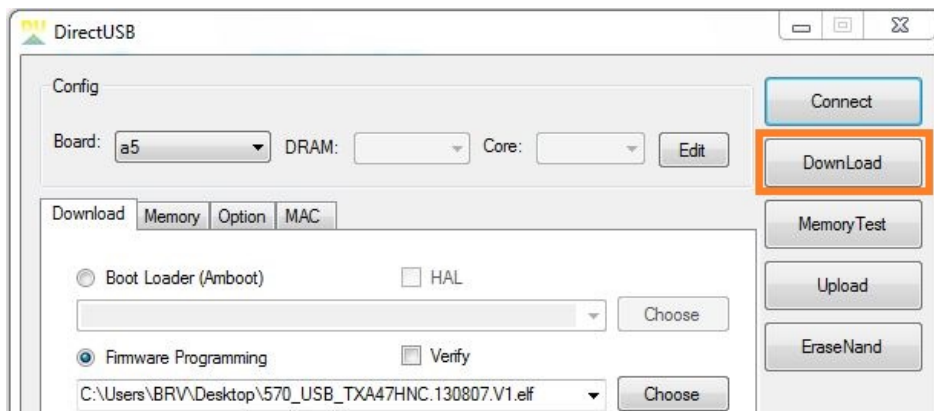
DirectUSB

Config

Board: a5 DRAM: Core: Edit

Connect

DownLoad

MemoryTest

Upload

EraseNand

Download Memory Option MAC

Boot Loader (Amboot) HAL

Choose

Firmware Programming Verify

C:\Users\BRV\Desktop\570_USB_TXA47HNC.130807.V1.elf

Choose